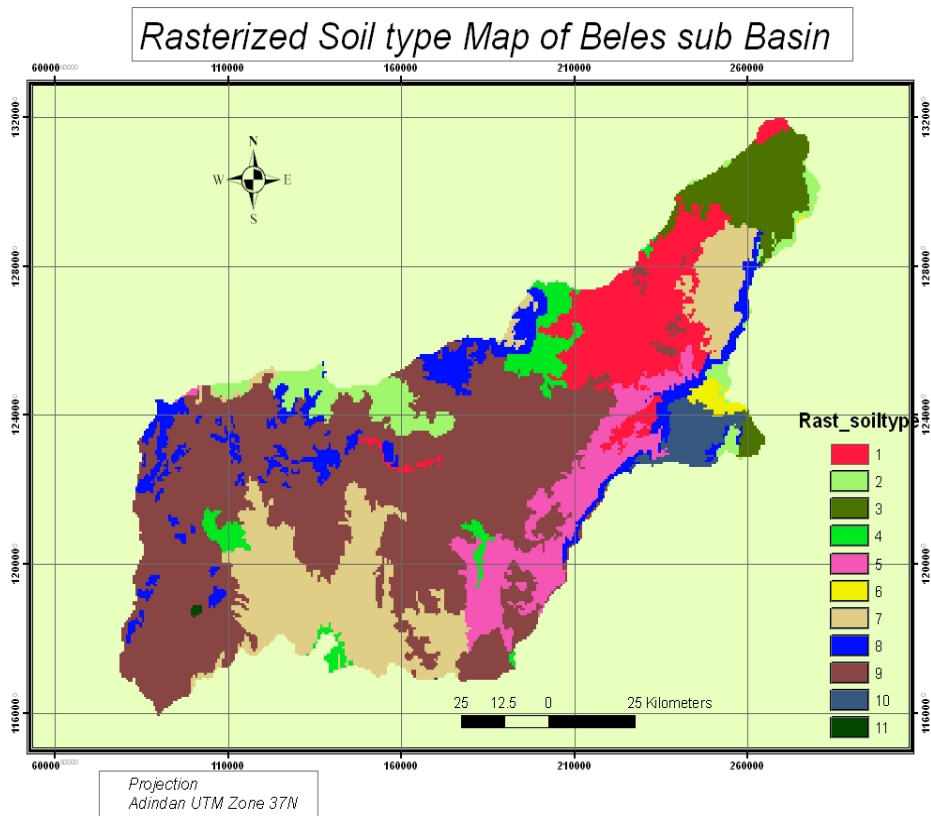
Rasterized Soil type Map of Beles sub Basin

60000 110000 160000 210000 260000

1320000
1280000
1240000
1200000
1160000

N
W E
S

Rast_soiltype
1
2
3
4
5
6
7
8
9
10
11

25 12.5 0 25 Kilometers

60000 110000 160000 210000 260000

Projection
Adindan UTM Zone 37N